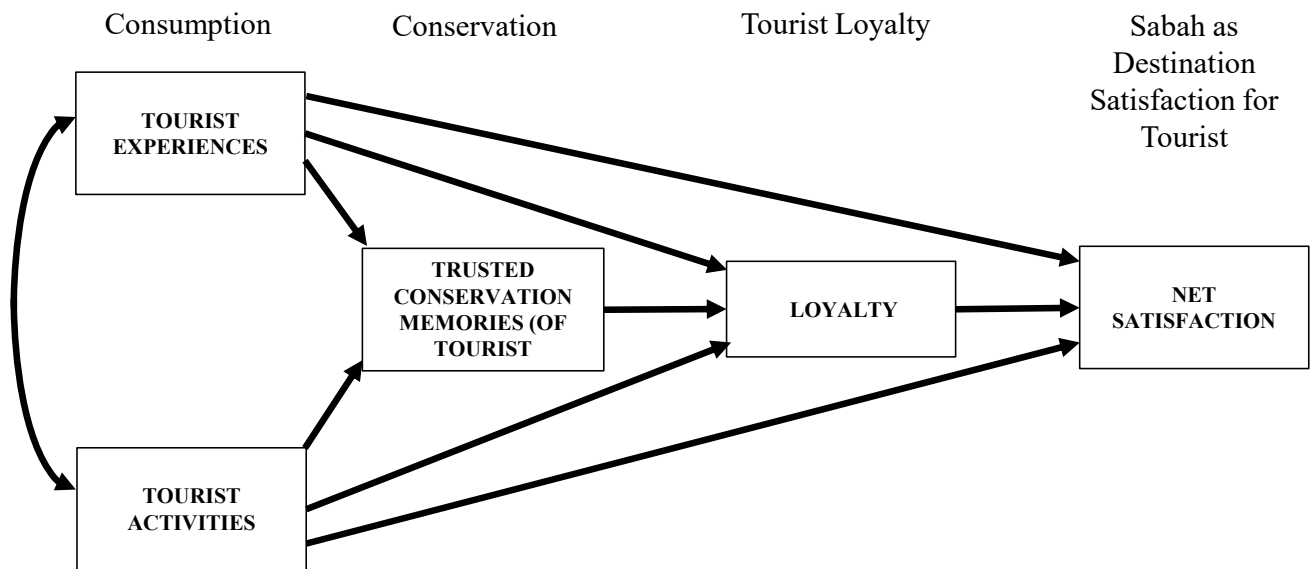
Consumption

Conservation

Tourist Loyalty

Sabah as Destination Satisfaction for Tourist

TOURIST EXPERIENCES

TRUSTED CONSERVATION MEMORIES (OF TOURIST

LOYALTY

NET SATISFACTION

TOURIST ACTIVITIES